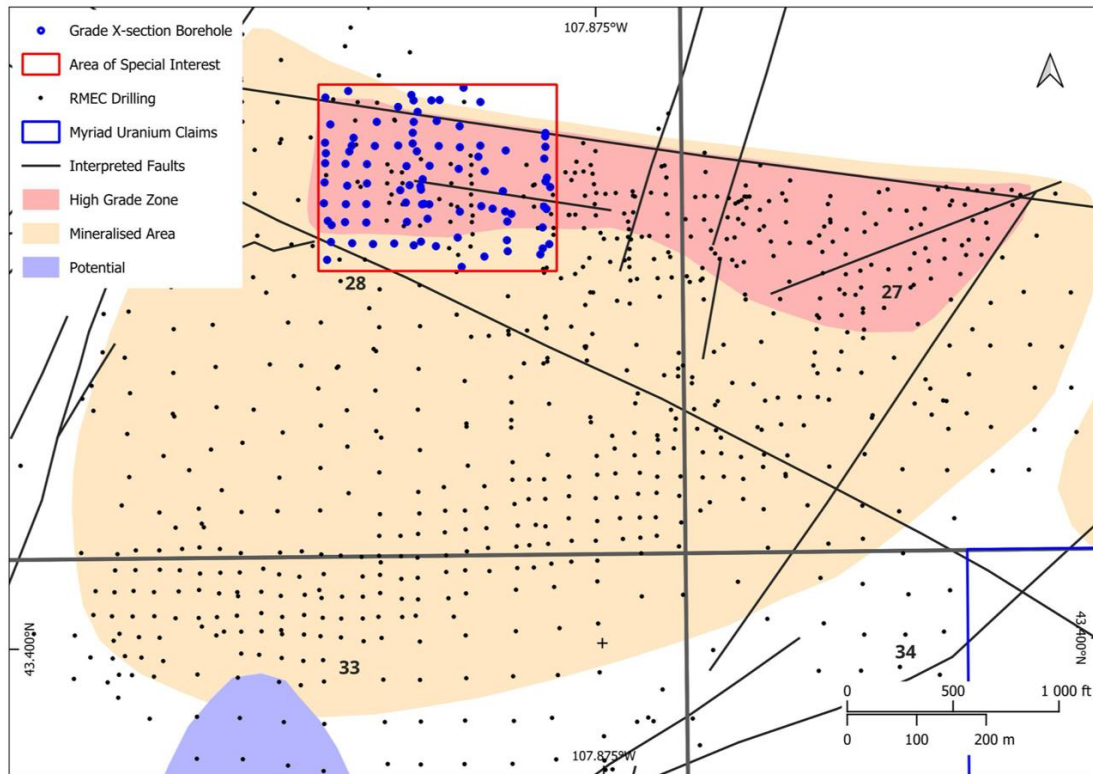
Grade X-section Borehole
Area of Special Interest
RMEC Drilling
Myriad Uranium Claims
Interpreted Faults
High Grade Zone
Mineralised Area
Potential

107.875°W

28

27

43.400°N

43.400°N

33

34

0 500 1 000 ft
0 100 200 m

107.875°W